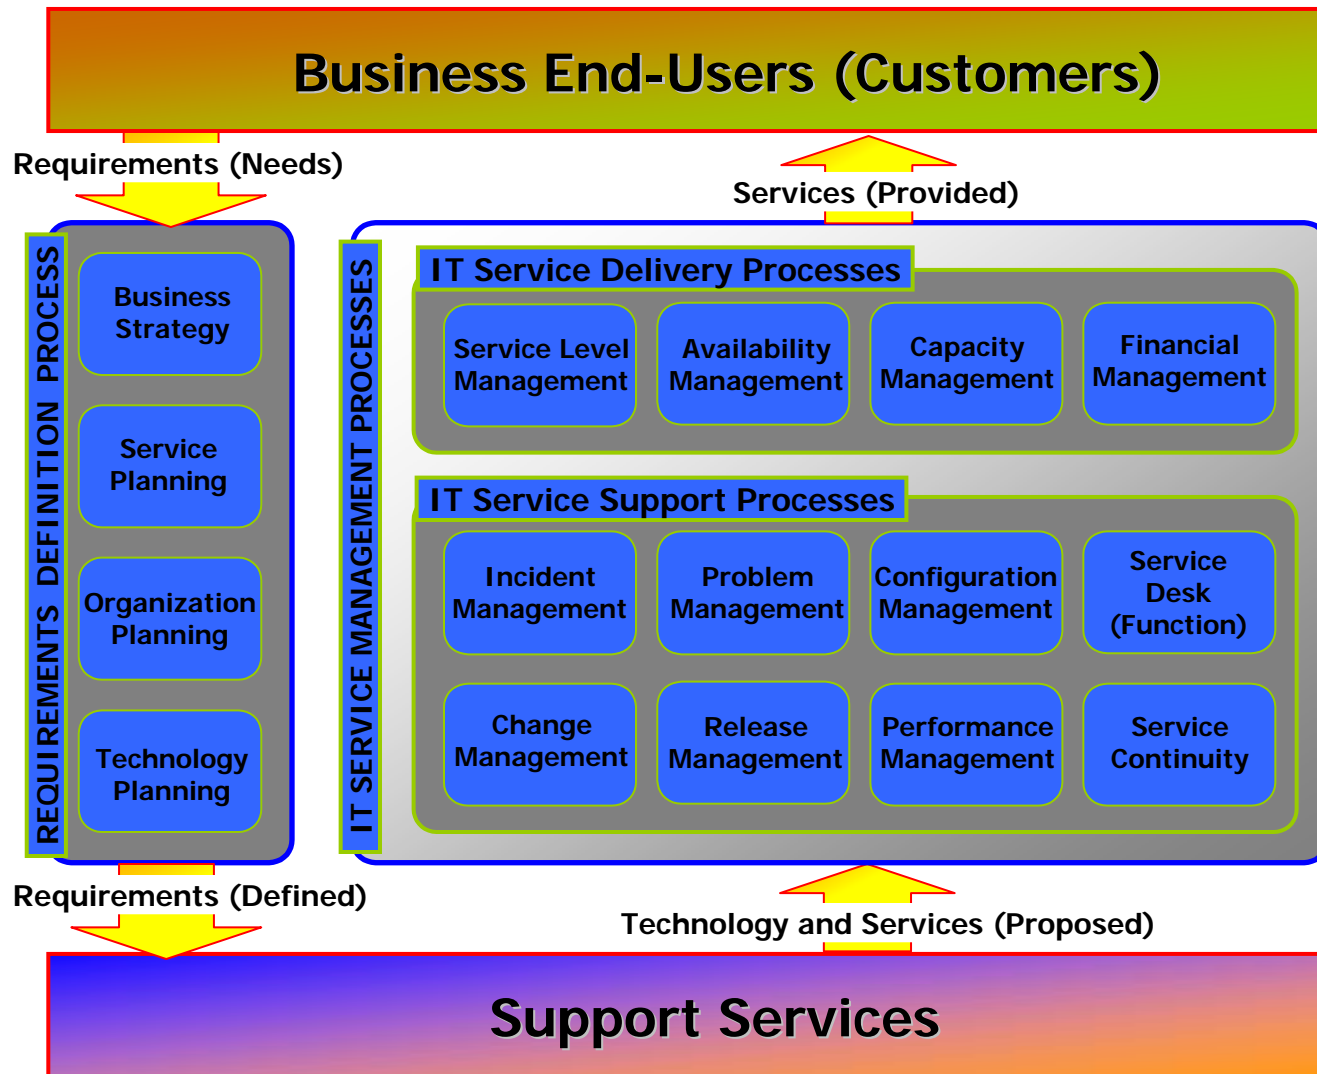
Business End-Users (Customers)

Requirements (Needs)

Services (Provided)

REQUIREMENTS DEFINITION PROCESS

Business Strategy

Service Planning

Organization Planning

Technology Planning

IT SERVICE MANAGEMENT PROCESSES

IT Service Delivery Processes

Service Level Management

Availability Management

Capacity Management

Financial Management

IT Service Support Processes

Incident Management

Problem Management

Configuration Management

Service Desk (Function)

Change Management

Release Management

Performance Management

Service Continuity

Requirements (Defined)

Technology and Services (Proposed)

Support Services